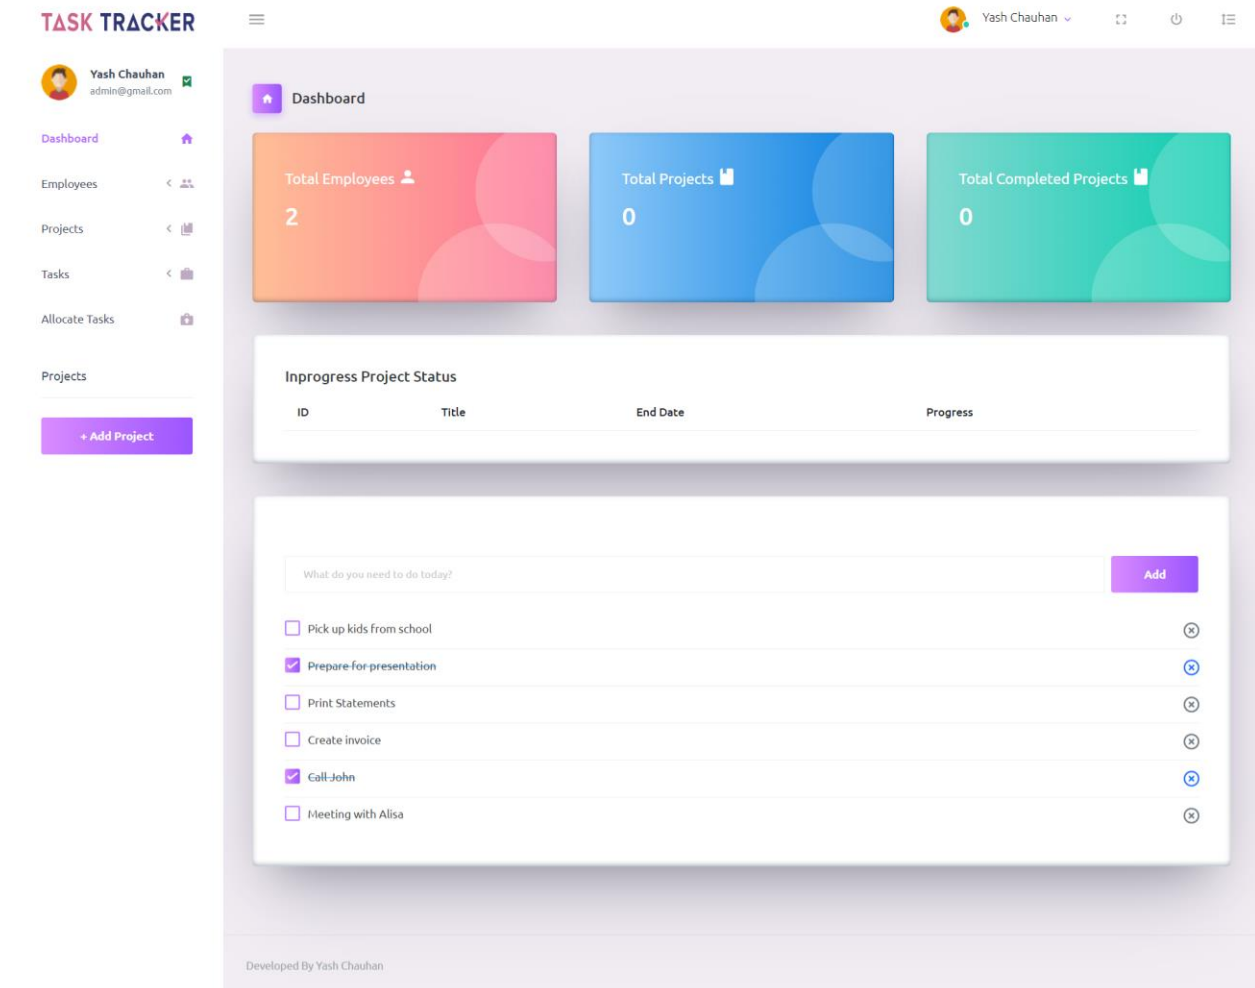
TASK TRACKER

Yash Chauhan

Yash Chauhan
admin@gmail.com

Dashboard

Employees

Projects

Tasks

Allocate Tasks

Projects

+ Add Project

Dashboard

Total Employees
2

Total Projects
0

Total Completed Projects
0

Inprogress Project Status

| ID | Title | End Date | Progress |
|---|---|---|---|

What do you need to do today?

Add

Pick up kids from school

Prepare for presentation

Print Statements

Create invoice

Call John

Meeting with Alisa

Developed By Yash Chauhan